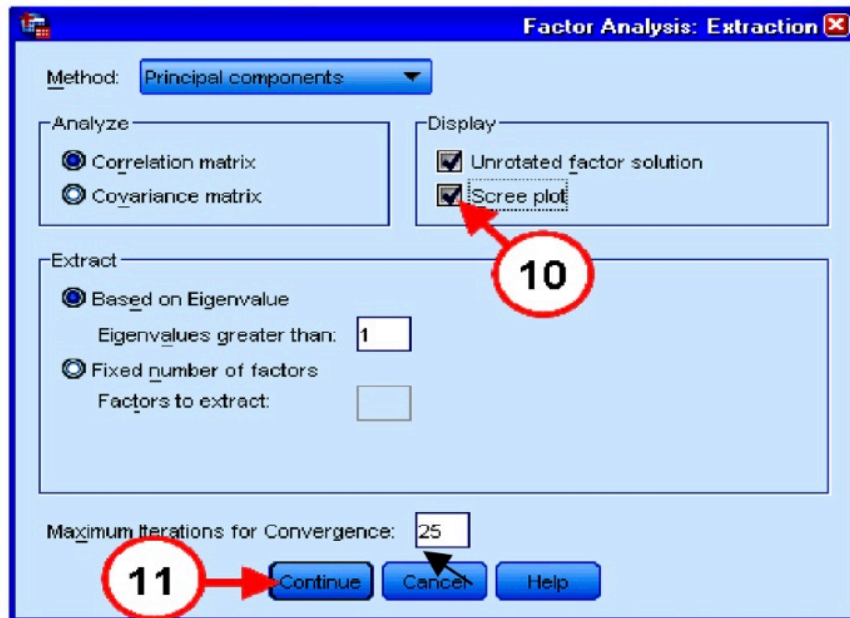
Factor Analysis: Extraction

Method: Principal components

Analyze
Correlation matrix
Covariance matrix

Display
Unrotated factor solution
Scree plot

10

Extract
Based on Eigenvalue
Eigenvalues greater than: 1
Fixed number of factors
Factors to extract:

Maximum Iterations for Convergence: 25

11

Continue
Cancel
Help